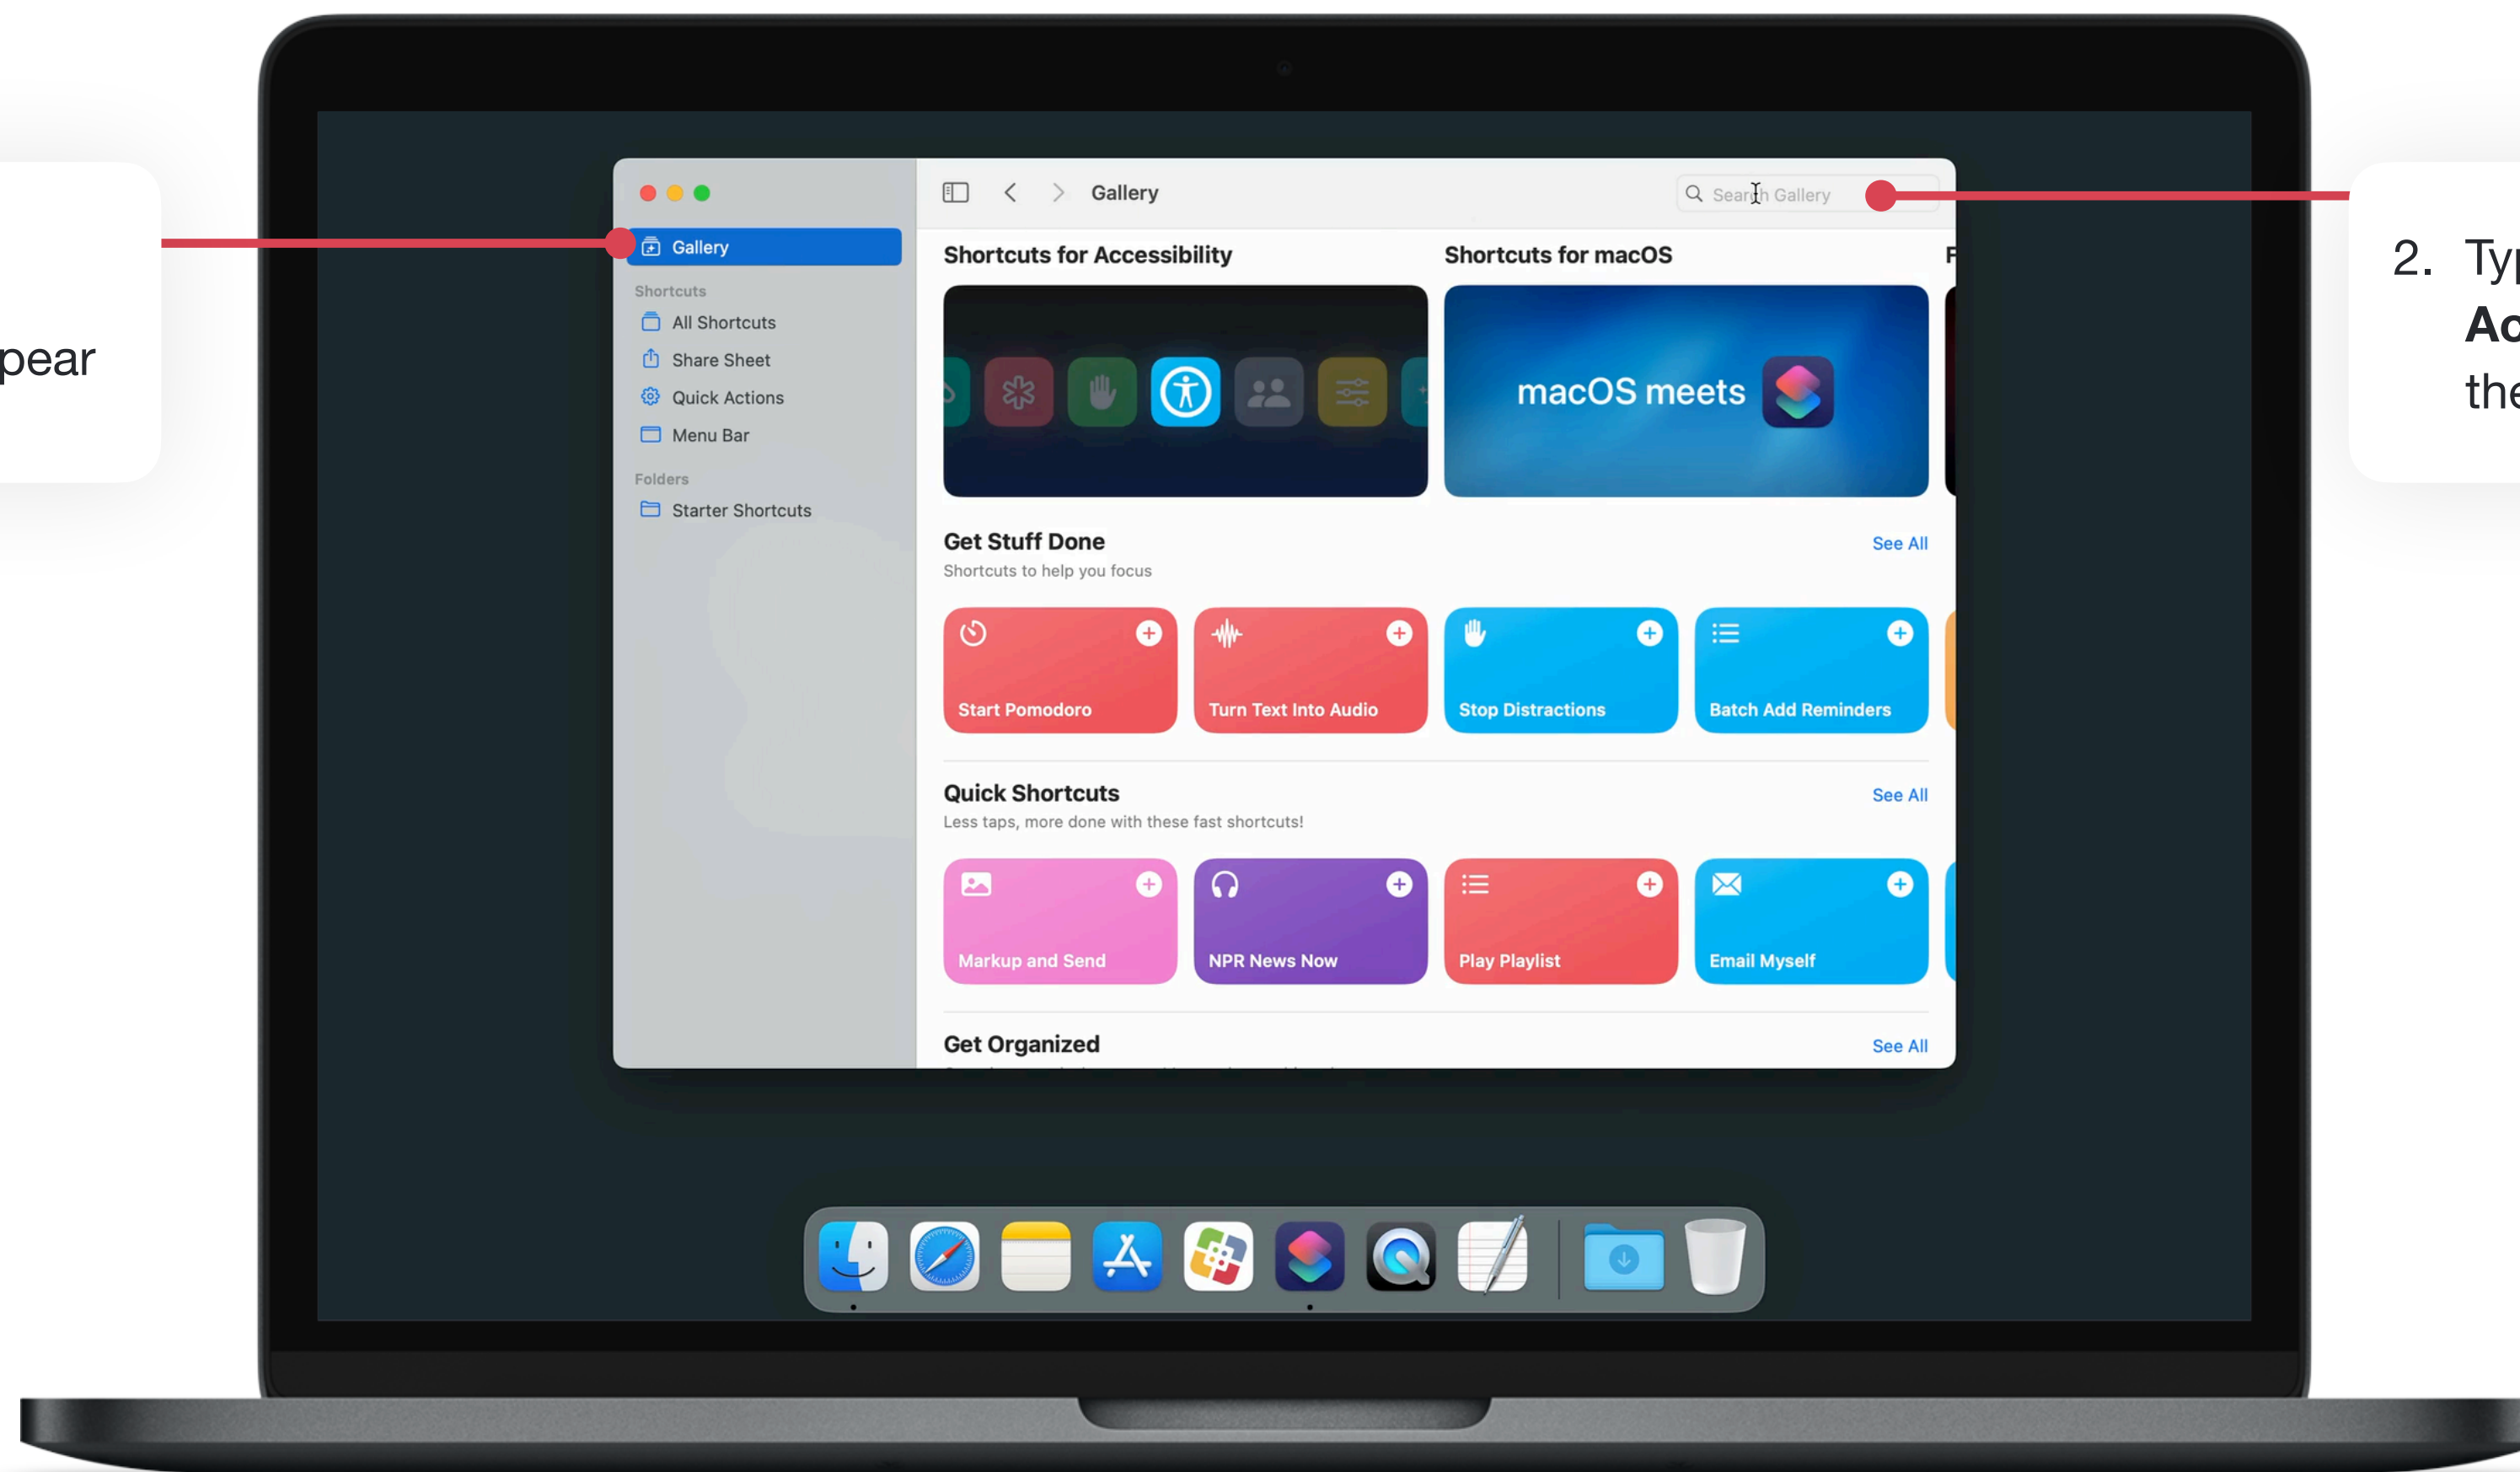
pear

Gallery

Shortcuts
All Shortcuts
Share Sheet
Quick Actions
Menu Bar

Folders
Starter Shortcuts

Gallery

Search Gallery

Shortcuts for Accessibility

Shortcuts for macOS

F

macOS meets

Get Stuff Done
Shortcuts to help you focus

See All

Start Pomodoro

Turn Text Into Audio

Stop Distractions

Batch Add Reminders

Quick Shortcuts
Less taps, more done with these fast shortcuts!

See All

Markup and Send

NPR News Now

Play Playlist

Email Myself

Get Organized

See All

2. Ty
Ac
the